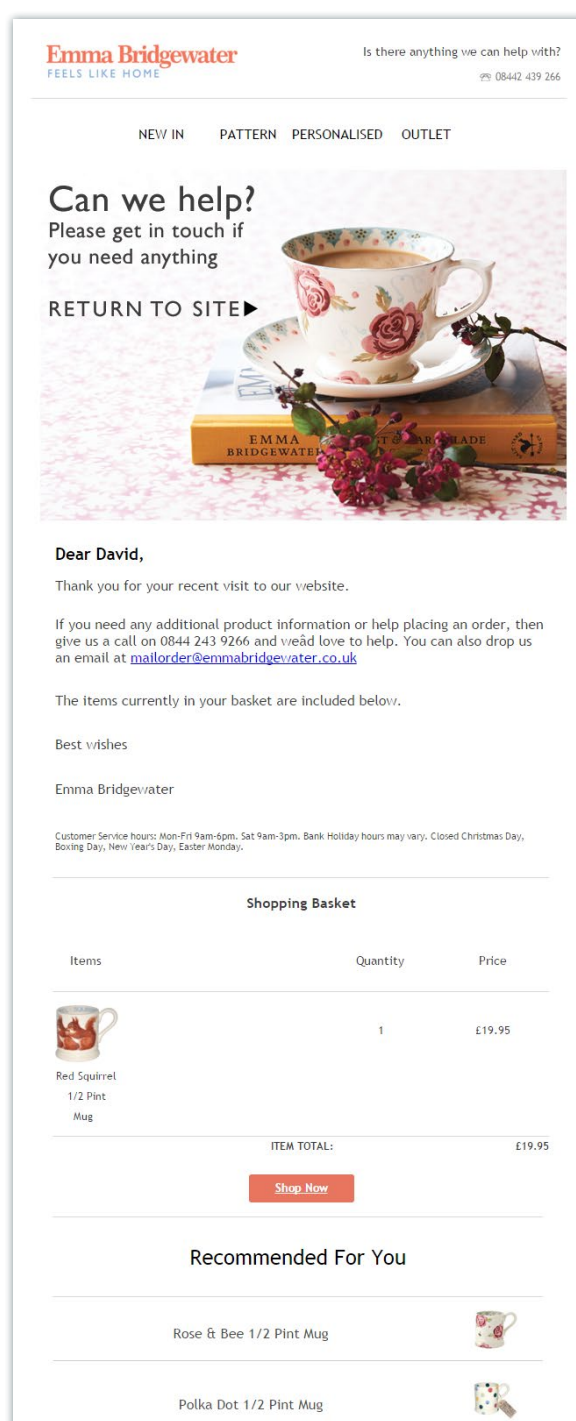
Emma Bridgewater
FEELS LIKE HOME

Is there anything we can help with?
08442 439 266

NEW IN PATTERN PERSONALISED OUTLET

Can we help?
Please get in touch if you need anything

RETURN TO SITE ▶

EMMA BRIDGEWATER

Dear David,

Thank you for your recent visit to our website.

If you need any additional product information or help placing an order, then give us a call on 0844 243 9266 and weâd love to help. You can also drop us an email at mailorder@emmabridgewater.co.uk

The items currently in your basket are included below.

Best wishes

Emma Bridgewater

Customer Service hours: Mon-Fri 9am-6pm. Sat 9am-3pm. Bank Holiday hours may vary. Closed Christmas Day, Boxing Day, New Year's Day, Easter Monday.

Shopping Basket

| Items | Quantity | Price |
|---|---|---|
| Red Squirrel 1/2 Pint Mug | 1 | £19.95 |
| ITEM TOTAL: | | £19.95 |

Shop Now

Recommended For You

Rose & Bee 1/2 Pint Mug

Polka Dot 1/2 Pint Mug